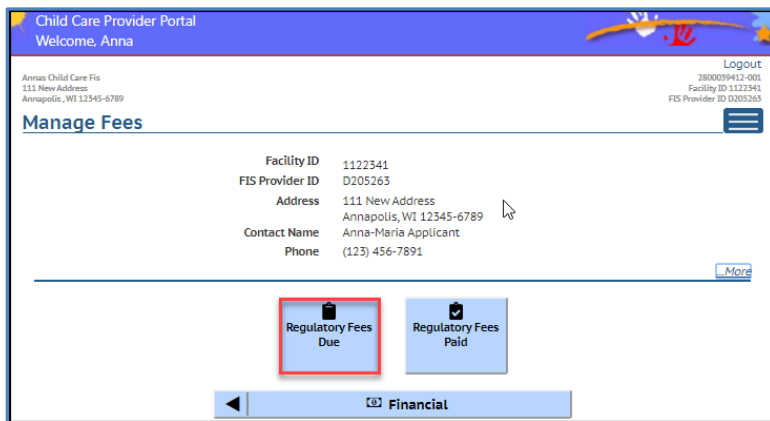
Child Care Provider Portal
Welcome, Anna

Logout

Annas Child Care Fis
111 New Address
Annapolis , WI 12345-6789

2800039412-001
Facility ID 1122341
FIS Provider ID D205263

Manage Fees

| | |
|---|---|
| Facility ID | 1122341 |
| FIS Provider ID | D205263 |
| Address | 111 New Address Annapolis, WI 12345-6789 |
| Contact Name | Anna-Maria Applicant |
| Phone | (123) 456-7891 |

...More

Regulatory Fees Due

Regulatory Fees Paid

Financial